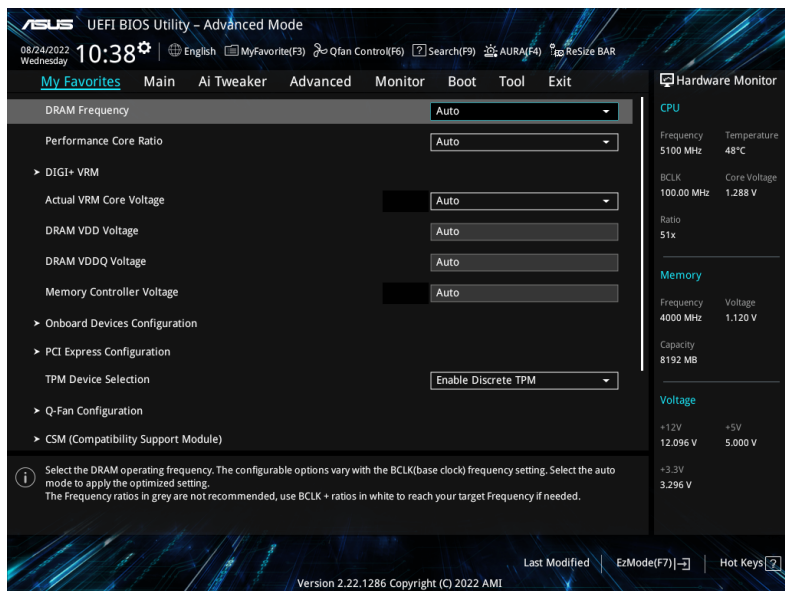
ASUS UEFI BIOS Utility – Advanced Mode

08/24/2022 Wednesday 10:38 | English MyFavorite(F3) Qfan Control(F6) Search(F9) AURA(F4) ReSize BAR

My Favorites Main Ai Tweaker Advanced Monitor Boot Tool Exit

Hardware Monitor

DRAM Frequency Auto

Performance Core Ratio Auto

> DIGI+ VRM

Actual VRM Core Voltage Auto

DRAM VDD Voltage Auto

DRAM VDDQ Voltage Auto

Memory Controller Voltage Auto

> Onboard Devices Configuration

> PCI Express Configuration

TPM Device Selection Enable Discrete TPM

> Q-Fan Configuration

> CSM (Compatibility Support Module)

CPU

| Frequency | Temperature |
|---|---|
| 5100 MHz | 48°C |
| BCLK | Core Voltage |
| 100.00 MHz | 1.288 V |
| Ratio | |
| 51x | |

Memory

| Frequency | Voltage |
|---|---|
| 4000 MHz | 1.120 V |
| Capacity | |
| 8192 MB | |

Voltage

| +12V | +5V |
|---|---|
| 12.096 V | 5.000 V |
| +3.3V | |
| 3.296 V | |

Select the DRAM operating frequency. The configurable options vary with the BCLK(base clock) frequency setting. Select the auto mode to apply the optimized setting.
The Frequency ratios in grey are not recommended, use BCLK + ratios in white to reach your target Frequency if needed.

Last Modified | EzMode(F7) | Hot Keys ?

Version 2.22.1286 Copyright (C) 2022 AMI